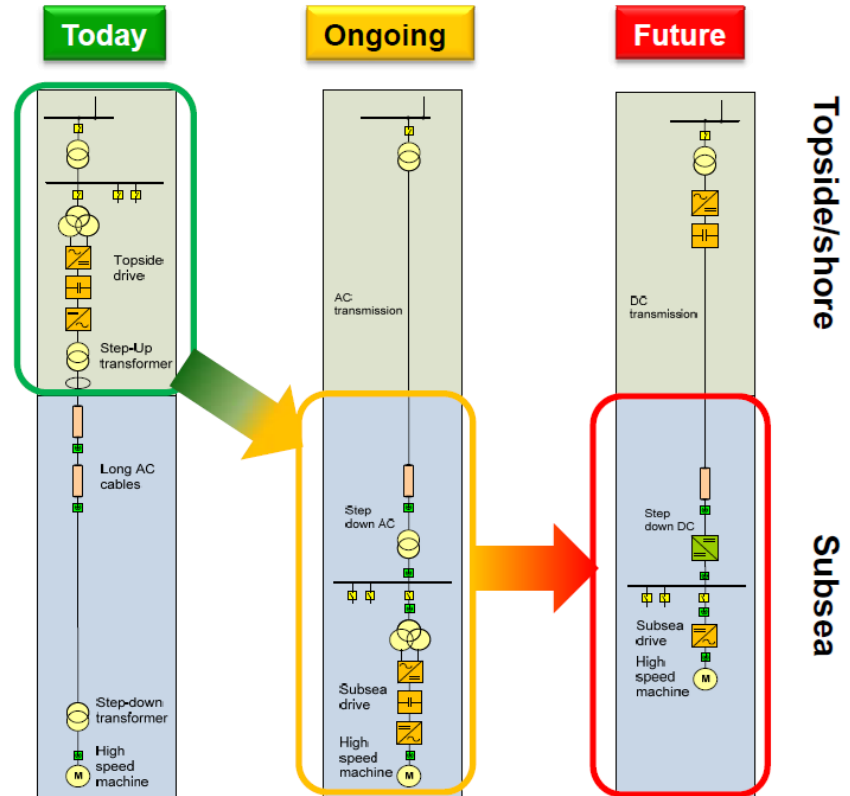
Today

Ongoing

Future

Topside/shore

Subsea

Topside drive

Step-Up transformer

Long AC cables

Step-down transformer

High speed machine

M

AC transmission

Step down AC

Subsea drive

High speed machine

M

DC transmission

Step down DC

Subsea drive

High speed machine

M